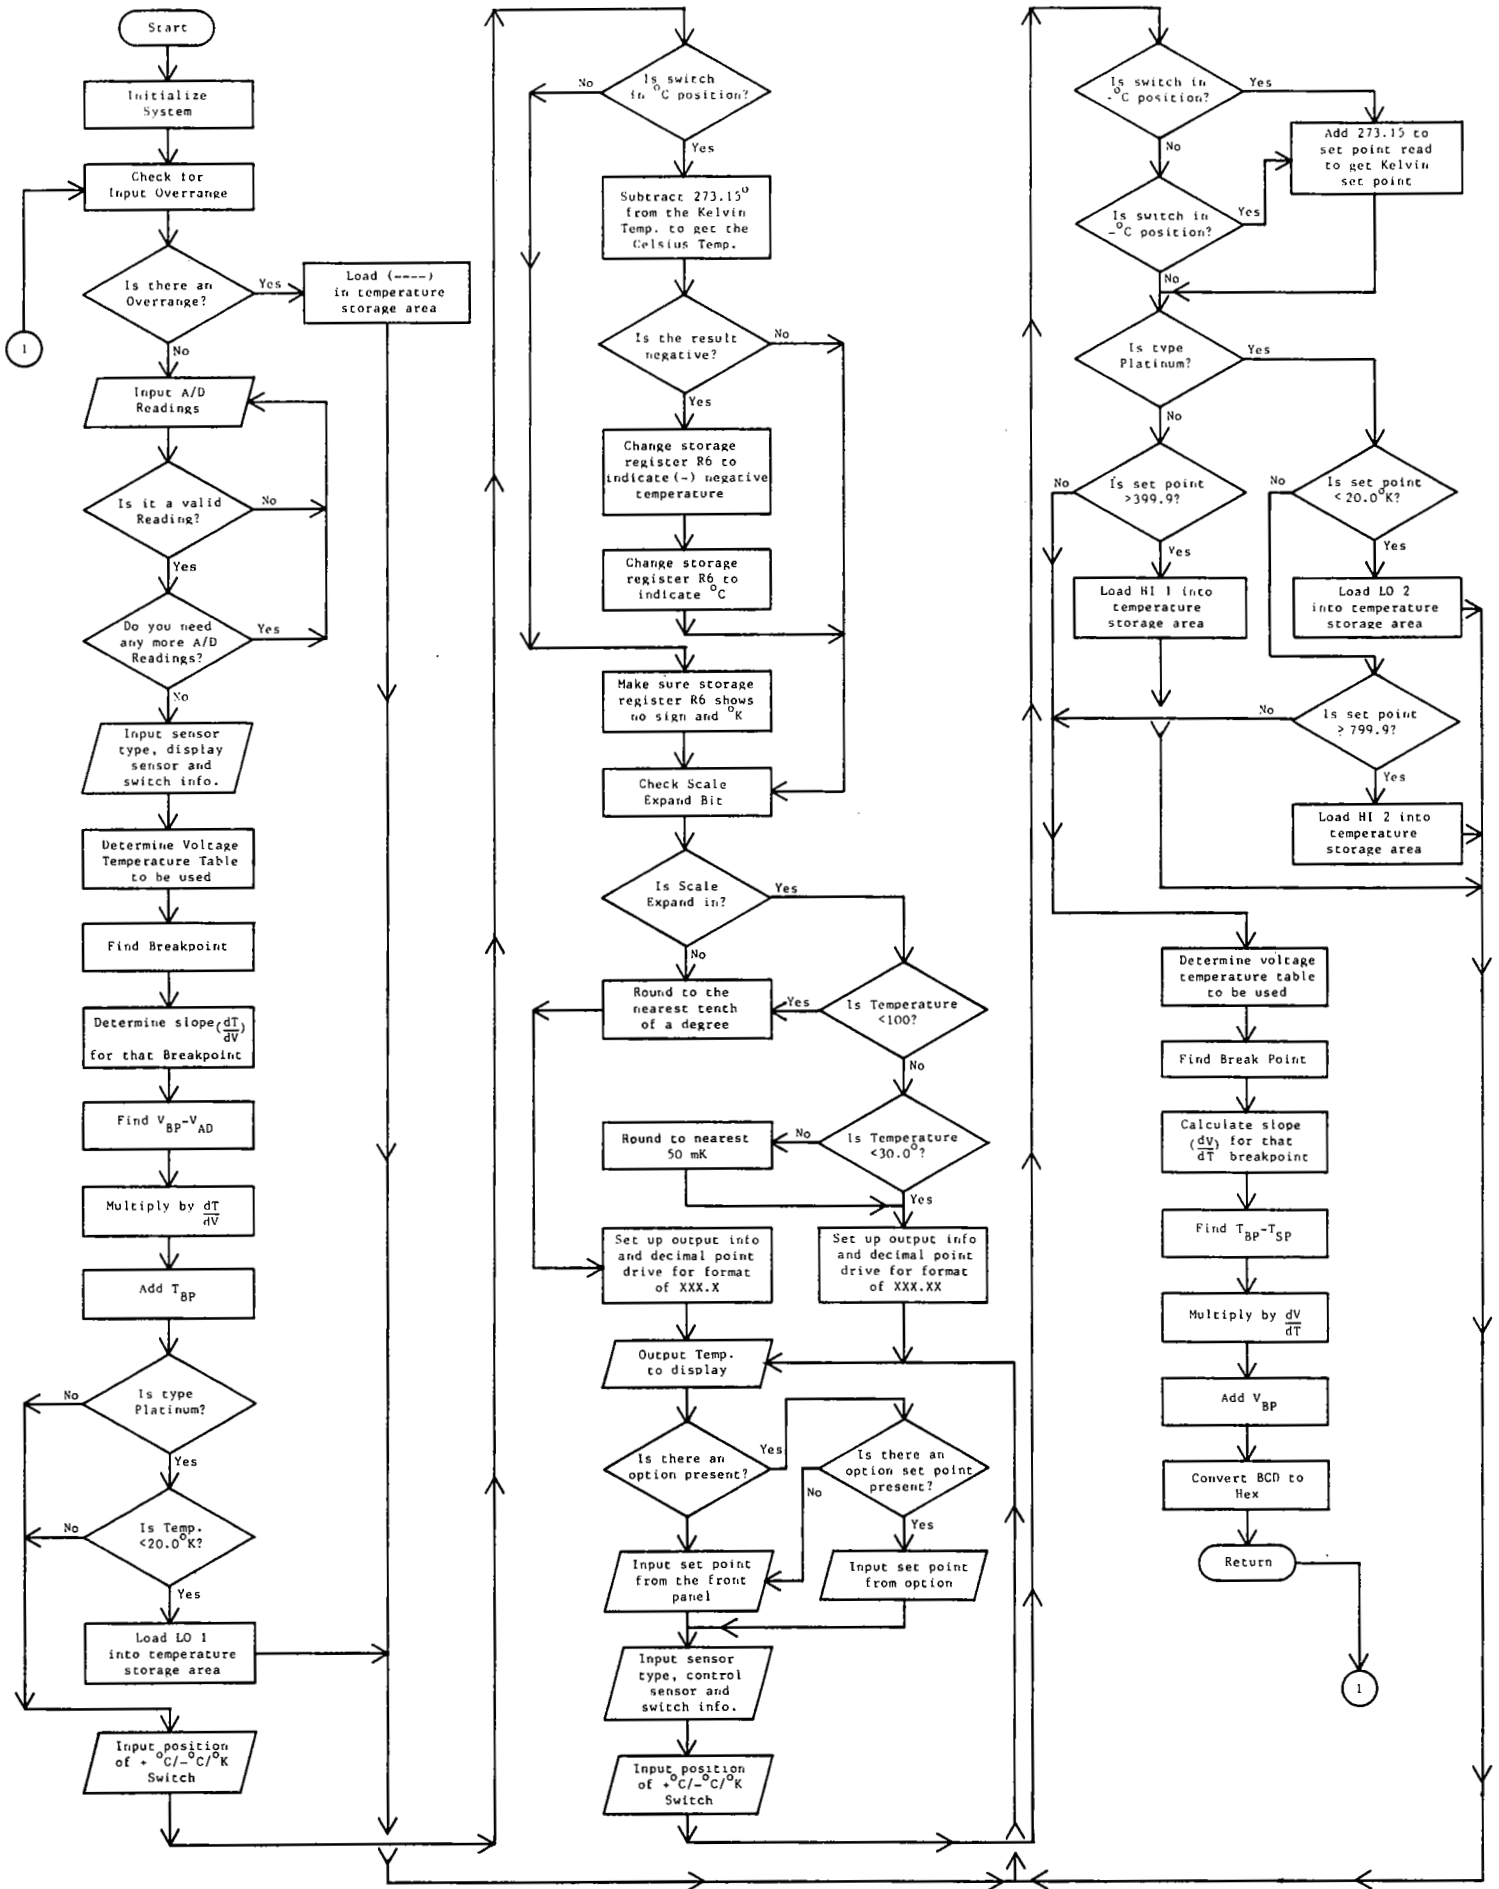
Start

Initialize System

Check for Input Overrange

Is there an Overrange?

Yes

Load (----) in temperature storage area

No

1

Input A/D Readings

Is it a valid Reading?

No

Yes

Do you need any more A/D Readings?

Yes

No

Input sensor type, display sensor and switch info.

Determine Voltage Temperature Table to be used

Find Breakpoint

Determine slope$(\frac{dT}{dV})$ for that Breakpoint

Find $V_{BP}-V_{AD}$

Multiply by $\frac{dT}{dV}$

Add $T_{BP}$

Is type Platinum?

No

Yes

Is Temp. <20.0$^{o}$K?

No

Yes

Load LO 1 into temperature storage area

Input position of + $^{o}$C/-$^{o}$C/$^{o}$K Switch

Is switch in $^{o}$C position?

No

Yes

Subtract 273.15$^{o}$ from the Kelvin Temp. to get the Celsius Temp.

Is the result negative?

No

Yes

Change storage register R6 to indicate (-) negative temperature

Change storage register R6 to indicate $^{o}$C

Make sure storage register R6 shows no sign and $^{o}$K

Check Scale Expand Bit

Is Scale Expand in?

Yes

No

Round to the nearest tenth of a degree

Yes

Is Temperature <100?

No

Round to nearest 50 mK

No

Is Temperature <30.0$^{o}$?

Yes

Set up output info and decimal point drive for format of XXX.X

Set up output info and decimal point drive for format of XXX.XX

Output Temp. to display

Is there an option present?

Yes

Is there an option set point present?

No

Yes

Input set point from the front panel

Input set point from option

Input sensor type, control sensor and switch info.

Input position of +$^{o}$C/-$^{o}$C/$^{o}$K Switch

Is switch in +$^{o}$C position?

Yes

Add 273.15 to set point read to get Kelvin set point

No

Is switch in -$^{o}$C position?

Yes

No

Is type Platinum?

Yes

No

Is set point >399.9?

No

Yes

Load HI 1 into temperature storage area

Is set point < 20.0$^{o}$K?

No

Yes

Load LO 2 into temperature storage area

Is set point ≥ 799.9?

No

Yes

Load HI 2 into temperature storage area

Determine voltage temperature table to be used

Find Break Point

Calculate slope $(\frac{dV}{dT})$ for that breakpoint

Find $T_{BP}-T_{SP}$

Multiply by $\frac{dV}{dT}$

Add $V_{BP}$

Convert BCD to Hex

Return

1